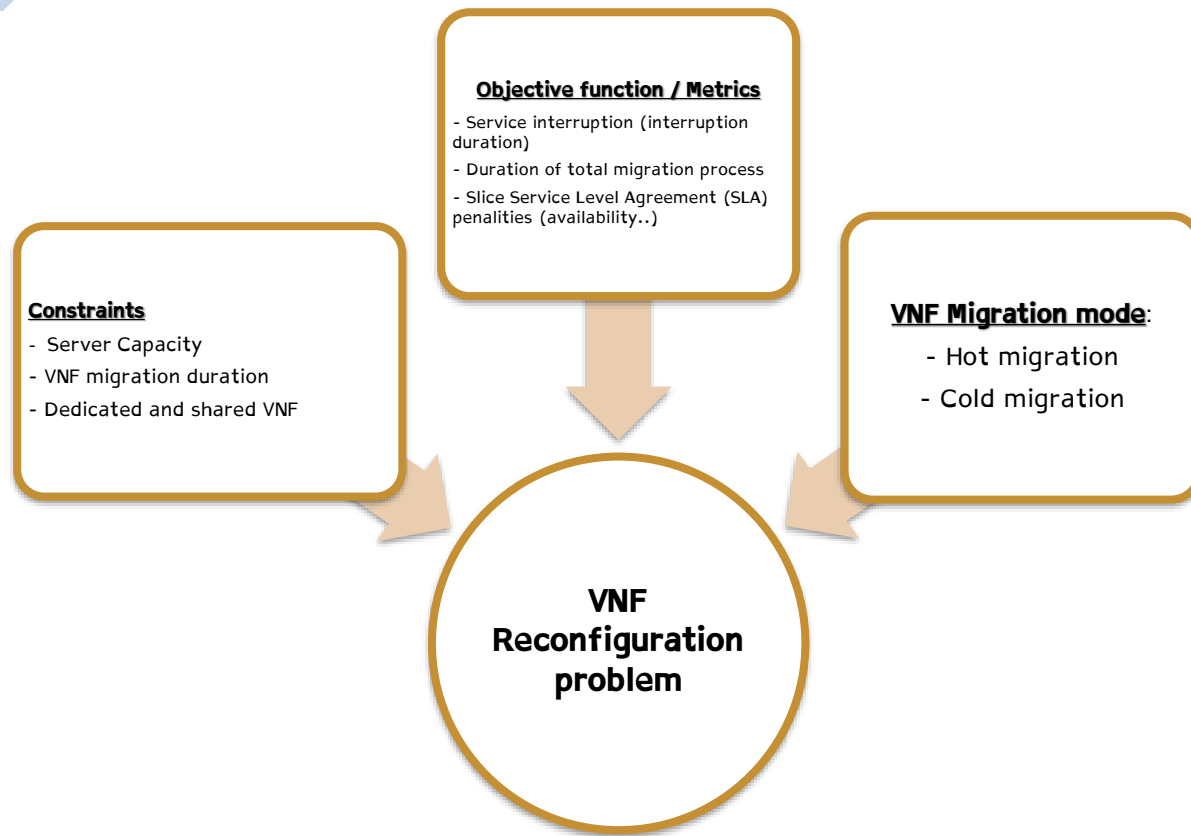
Objective function / Metrics
- Service interruption (interruption duration)
- Duration of total migration process
- Slice Service Level Agreement (SLA) penalities (availability..)

Constraints
- Server Capacity
- VNF migration duration
- Dedicated and shared VNF

VNF Migration mode:
- Hot migration
- Cold migration

VNF Reconfiguration problem